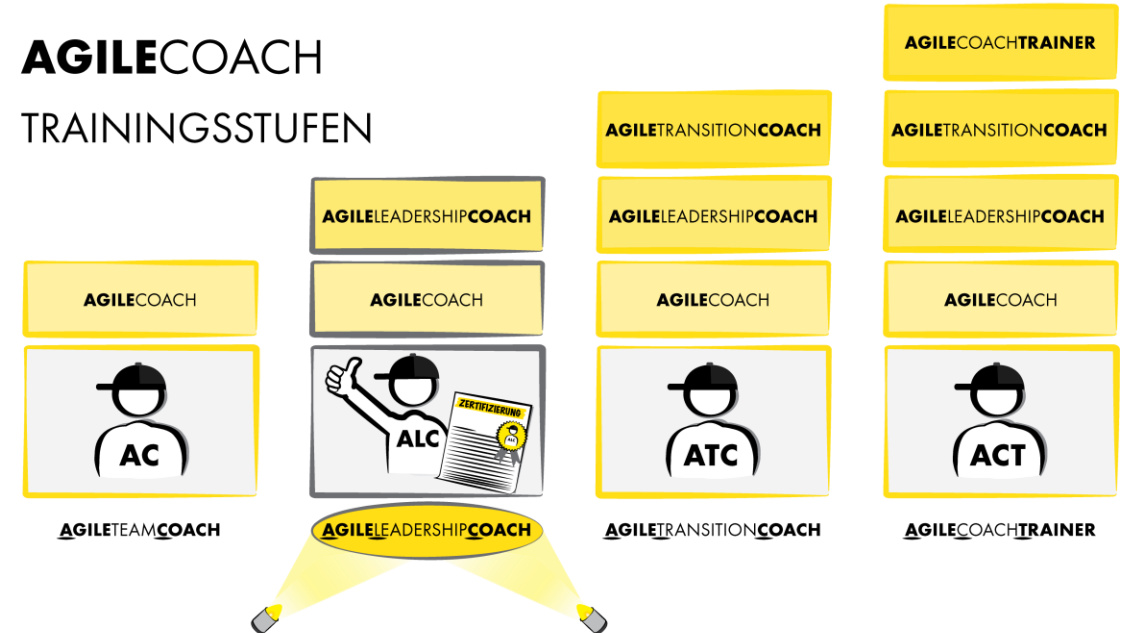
AGILECOACH
TRAININGSSTUFEN

AGILECOACH
AC
AGILETEAMCOACH

AGILELEADERSHIPCOACH
AGILECOACH
ALC
ZERTIFIZIERUNG
ALC
AGILELEADERSHIPCOACH

AGILETRANSITIONCOACH
AGILELEADERSHIPCOACH
AGILECOACH
ATC
AGILETRANSITIONCOACH

AGILECOACHTRAINER
AGILETRANSITIONCOACH
AGILELEADERSHIPCOACH
AGILECOACH
ACT
AGILECOACHTRAINER